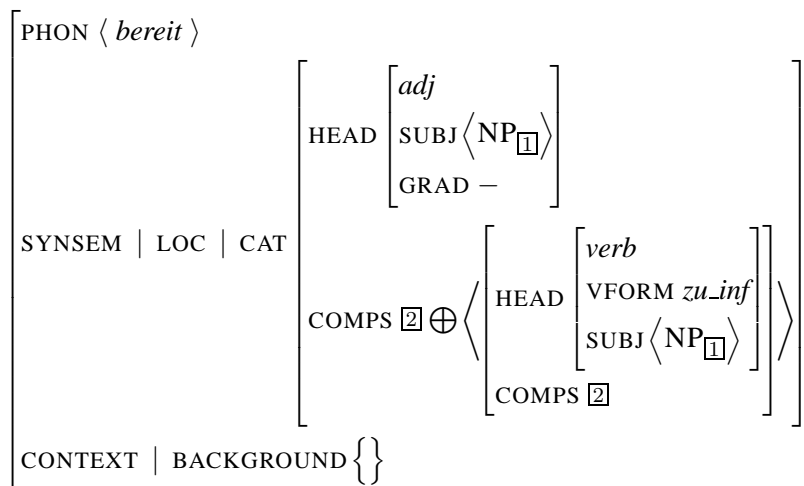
PHON $\langle$ *bereit* $\rangle$

SYNSEM | LOC | CAT

HEAD
*adj*
SUBJ $\langle$ NP$_{\boxed{1}}$ $\rangle$
GRAD $-$

COMPS $\boxed{2} \oplus \langle$
HEAD
*verb*
VFORM *zu_inf*
SUBJ $\langle$ NP$_{\boxed{1}}$ $\rangle$
COMPS $\boxed{2}$
$\rangle$

CONTEXT | BACKGROUND $\{\}$